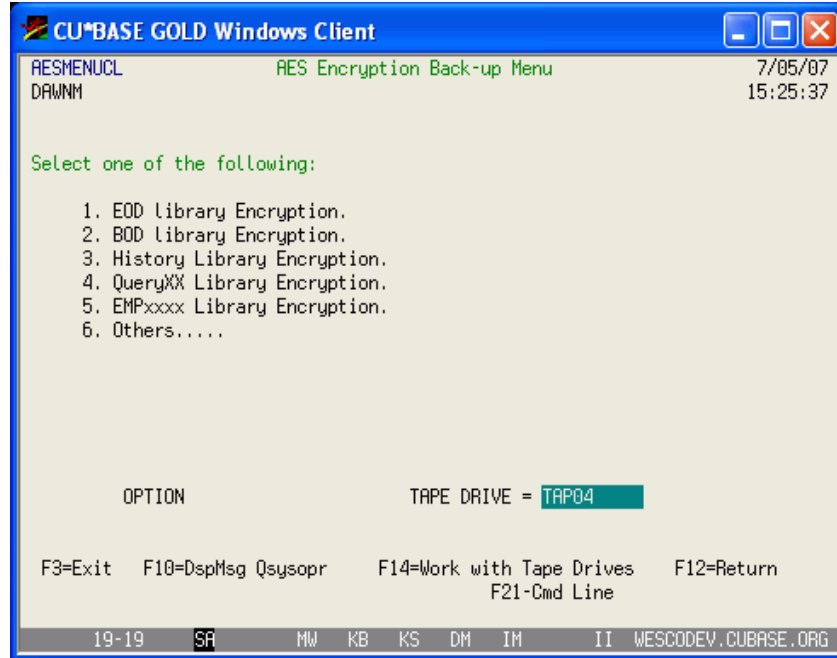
CU*BASE GOLD Windows Client

AESMENUCL AES Encryption Back-up Menu 7/05/07
DAWNM 15:25:37

Select one of the following:

1. EOD library Encryption.
2. BOD library Encryption.
3. History Library Encryption.
4. QueryXX Library Encryption.
5. EMPxxxx Library Encryption.
6. Others.....

OPTION TAPE DRIVE = TAP04

F3=Exit F10=DspMsg Qsysopr F14=Work with Tape Drives F12=Return
F21-Cmd Line

19-19 SA MW KB KS DM IM II WESCODEV.CUBASE.ORG